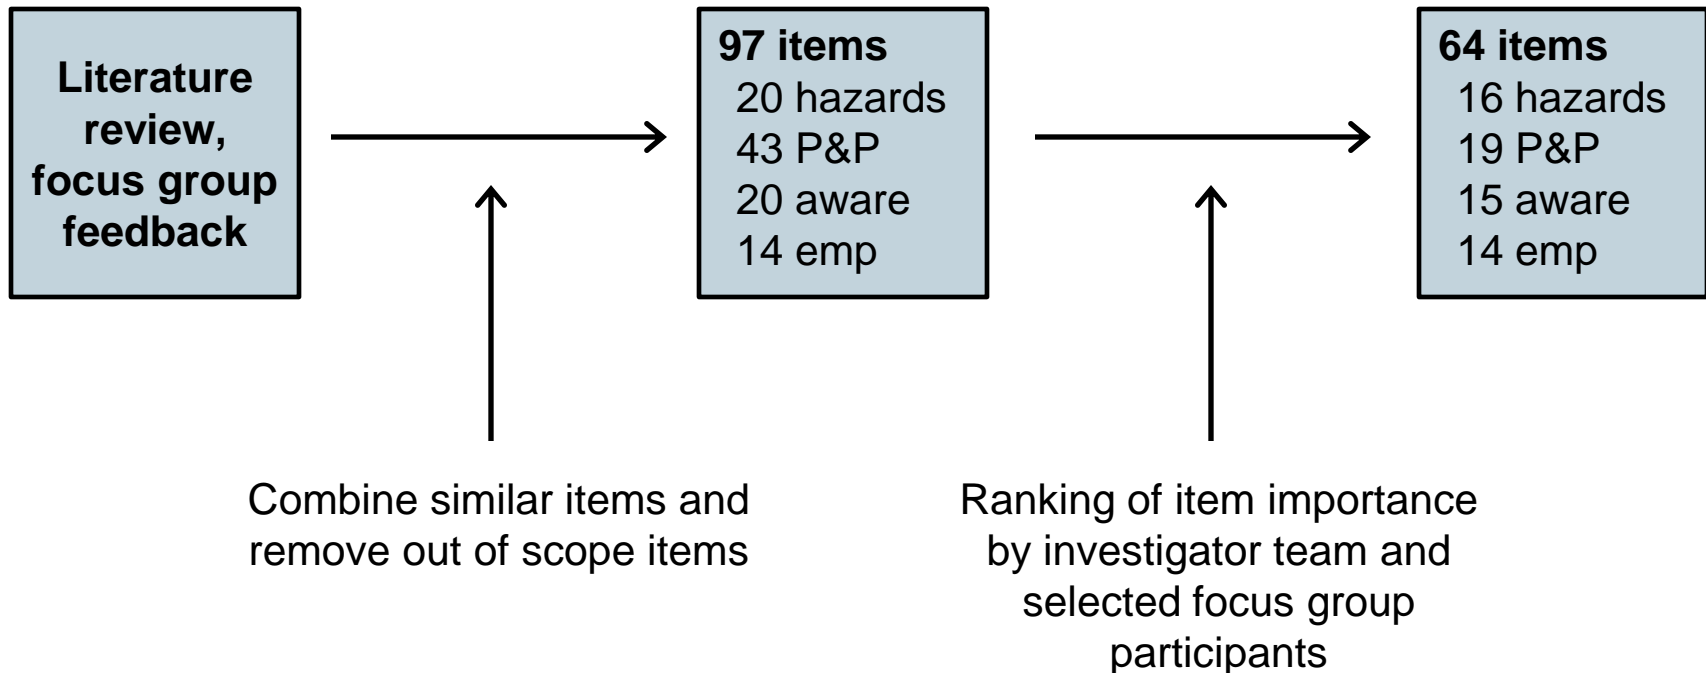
Literature review, focus group feedback

97 items
20 hazards
43 P&P
20 aware
14 emp

64 items
16 hazards
19 P&P
15 aware
14 emp

Combine similar items and remove out of scope items

Ranking of item importance by investigator team and selected focus group participants